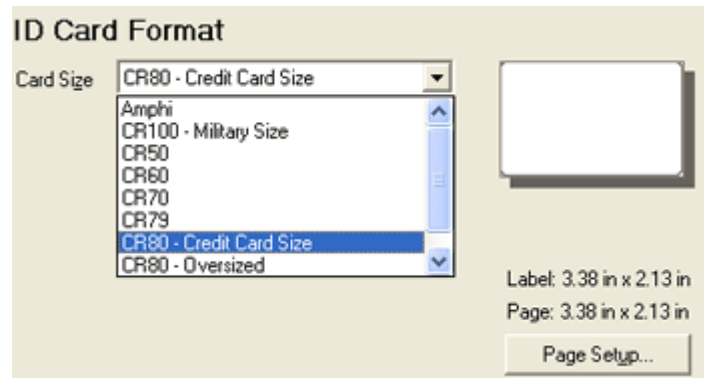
ID Card Format

Card Size

CR80 - Credit Card Size

Amphi
CR100 - Military Size
CR50
CR60
CR70
CR79
CR80 - Credit Card Size
CR80 - Oversized

Label: 3.38 in x 2.13 in

Page: 3.38 in x 2.13 in

Page Setup...